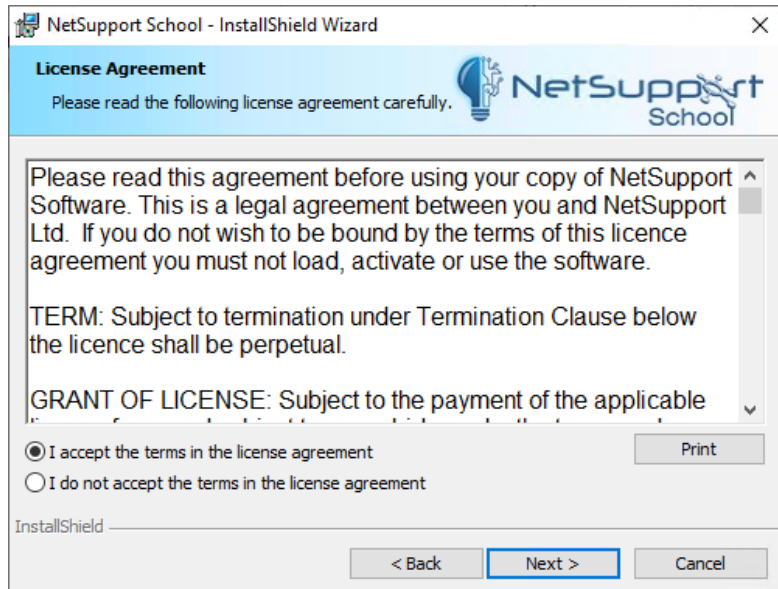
NetSupport School - InstallShield Wizard

License Agreement

Please read the following license agreement carefully.

NetSupport School

Please read this agreement before using your copy of NetSupport Software. This is a legal agreement between you and NetSupport Ltd. If you do not wish to be bound by the terms of this licence agreement you must not load, activate or use the software.

TERM: Subject to termination under Termination Clause below the licence shall be perpetual.

GRANT OF LICENSE: Subject to the payment of the applicable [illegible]

I accept the terms in the license agreement

I do not accept the terms in the license agreement

Print

InstallShield

< Back

Next >

Cancel